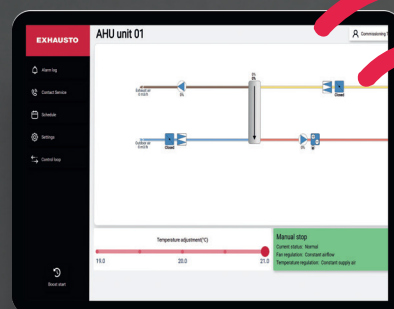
EXHAUSTO

AHU unit 01

Commissioning

Alarm log

Contact Service

Schedule

Settings

Control loop

Boost start

Exhaust air
0 m3/h

Outdoor air
0 m3/h

Closed

Closed

Temperature adjustment(°C)

19.0

20.0

21.0

Manual stop
Current status: Normal
Fan regulation: Constant airflow
Temperature regulation: Constant supply air